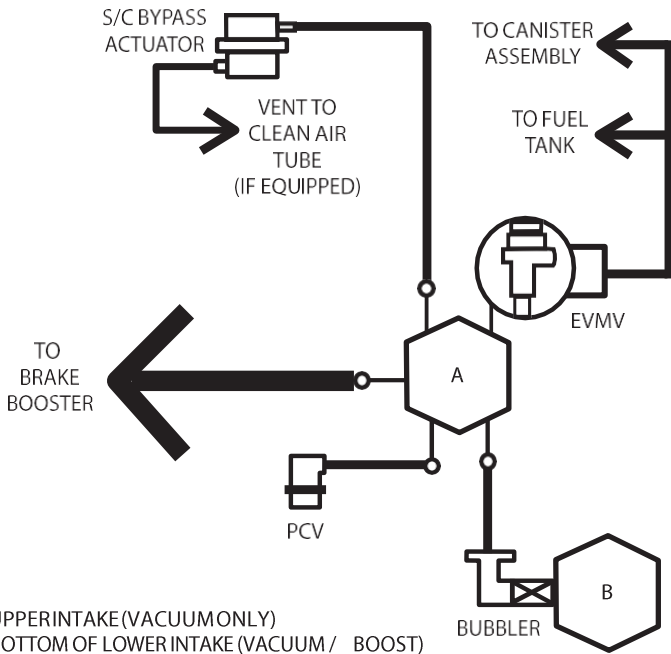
S/C BYPASS ACTUATOR

VENT TO CLEAN AIR TUBE (IF EQUIPPED)

TO CANISTER ASSEMBLY

TO FUEL TANK

EVMV

TO BRAKE BOOSTER

A

PCV

B

BUBBLER

UPPERINTAKE (VACUUMONLY)
OTTOM OF LOWER INTAKE (VACUUM / BOOST)